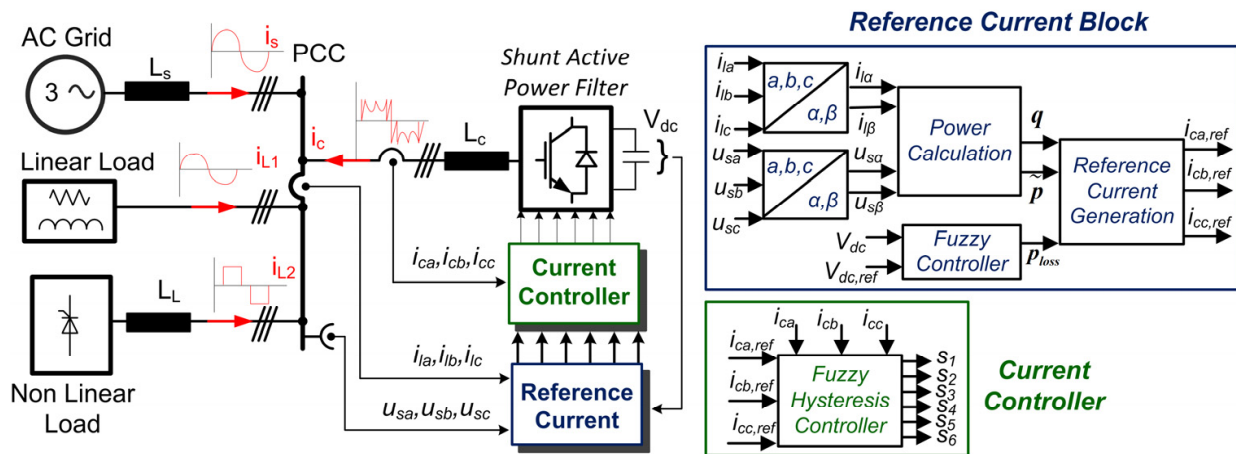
AC Grid

3 ~

$L_s$

$i_s$

PCC

$i_c$

$L_c$

Shunt Active Power Filter

$V_{dc}$

Linear Load

$i_{L1}$

$i_{ca}, i_{cb}, i_{cc}$

Current Controller

$L_L$

$i_{L2}$

Non Linear Load

$i_{la}, i_{lb}, i_{lc}$

$u_{sa}, u_{sb}, u_{sc}$

Reference Current

Reference Current Block

$i_{la}$
$i_{lb}$
$i_{lc}$

a,b,c
α,β

$i_{l\alpha}$
$i_{l\beta}$

$u_{sa}$
$u_{sb}$
$u_{sc}$

a,b,c
α,β

$u_{s\alpha}$
$u_{s\beta}$

Power Calculation

$q$
$\tilde{p}$

Reference Current Generation

$i_{ca,ref}$
$i_{cb,ref}$
$i_{cc,ref}$

$V_{dc}$
$V_{dc,ref}$

Fuzzy Controller

$p_{loss}$

$i_{ca}$ $i_{cb}$ $i_{cc}$

$i_{ca,ref}$
$i_{cb,ref}$
$i_{cc,ref}$

Fuzzy Hysteresis Controller

$s_1$
$s_2$
$s_3$
$s_4$
$s_5$
$s_6$

Current Controller